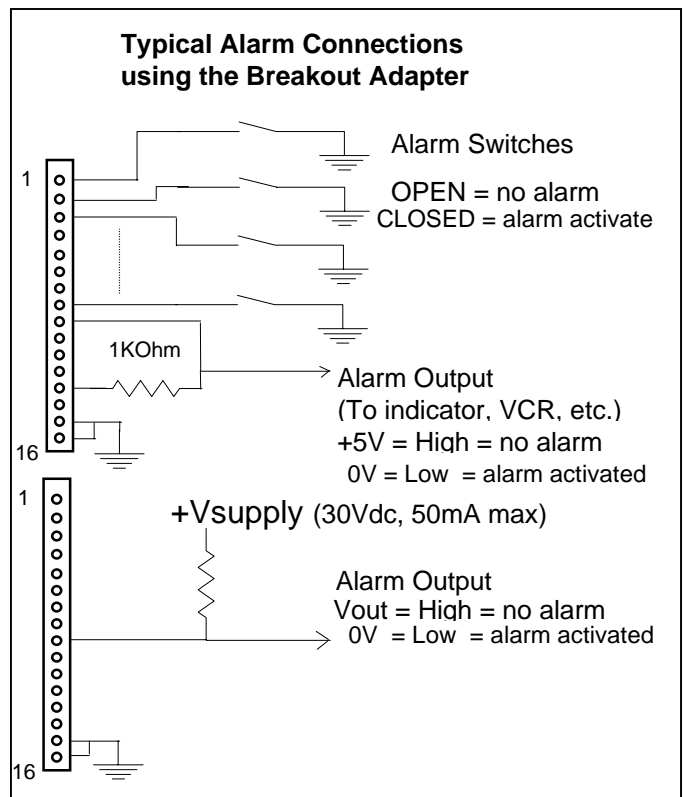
Typical Alarm Connections using the Breakout Adapter

1

Alarm Switches

OPEN = no alarm
CLOSED = alarm activate

1KOhm

Alarm Output
(To indicator, VCR, etc.)
+5V = High = no alarm
0V = Low = alarm activated

16

1

+Vsupply (30Vdc, 50mA max)

Alarm Output
Vout = High = no alarm
0V = Low = alarm activated

16